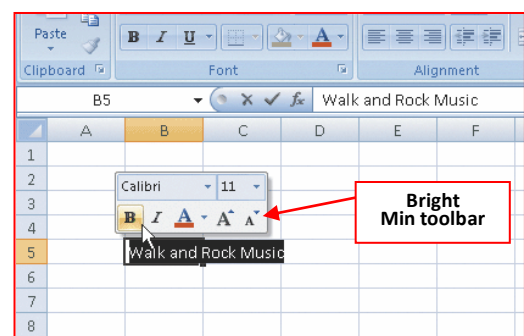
Paste

Clipboard

B I U

A

Font

Alignment

B5

$f_x$ Walk and Rock Music

| | A | B | C | D | E | F |
|---|---|---|---|---|---|---|
| 1 | | | | | | |
| 2 | | | | | | |
| 3 | | | | | | |
| 4 | | | | | | |
| 5 | | Walk and Rock Music | | | | |
| 6 | | | | | | |
| 7 | | | | | | |
| 8 | | | | | | |

Calibri 11

B I A A A

Bright
Min toolbar